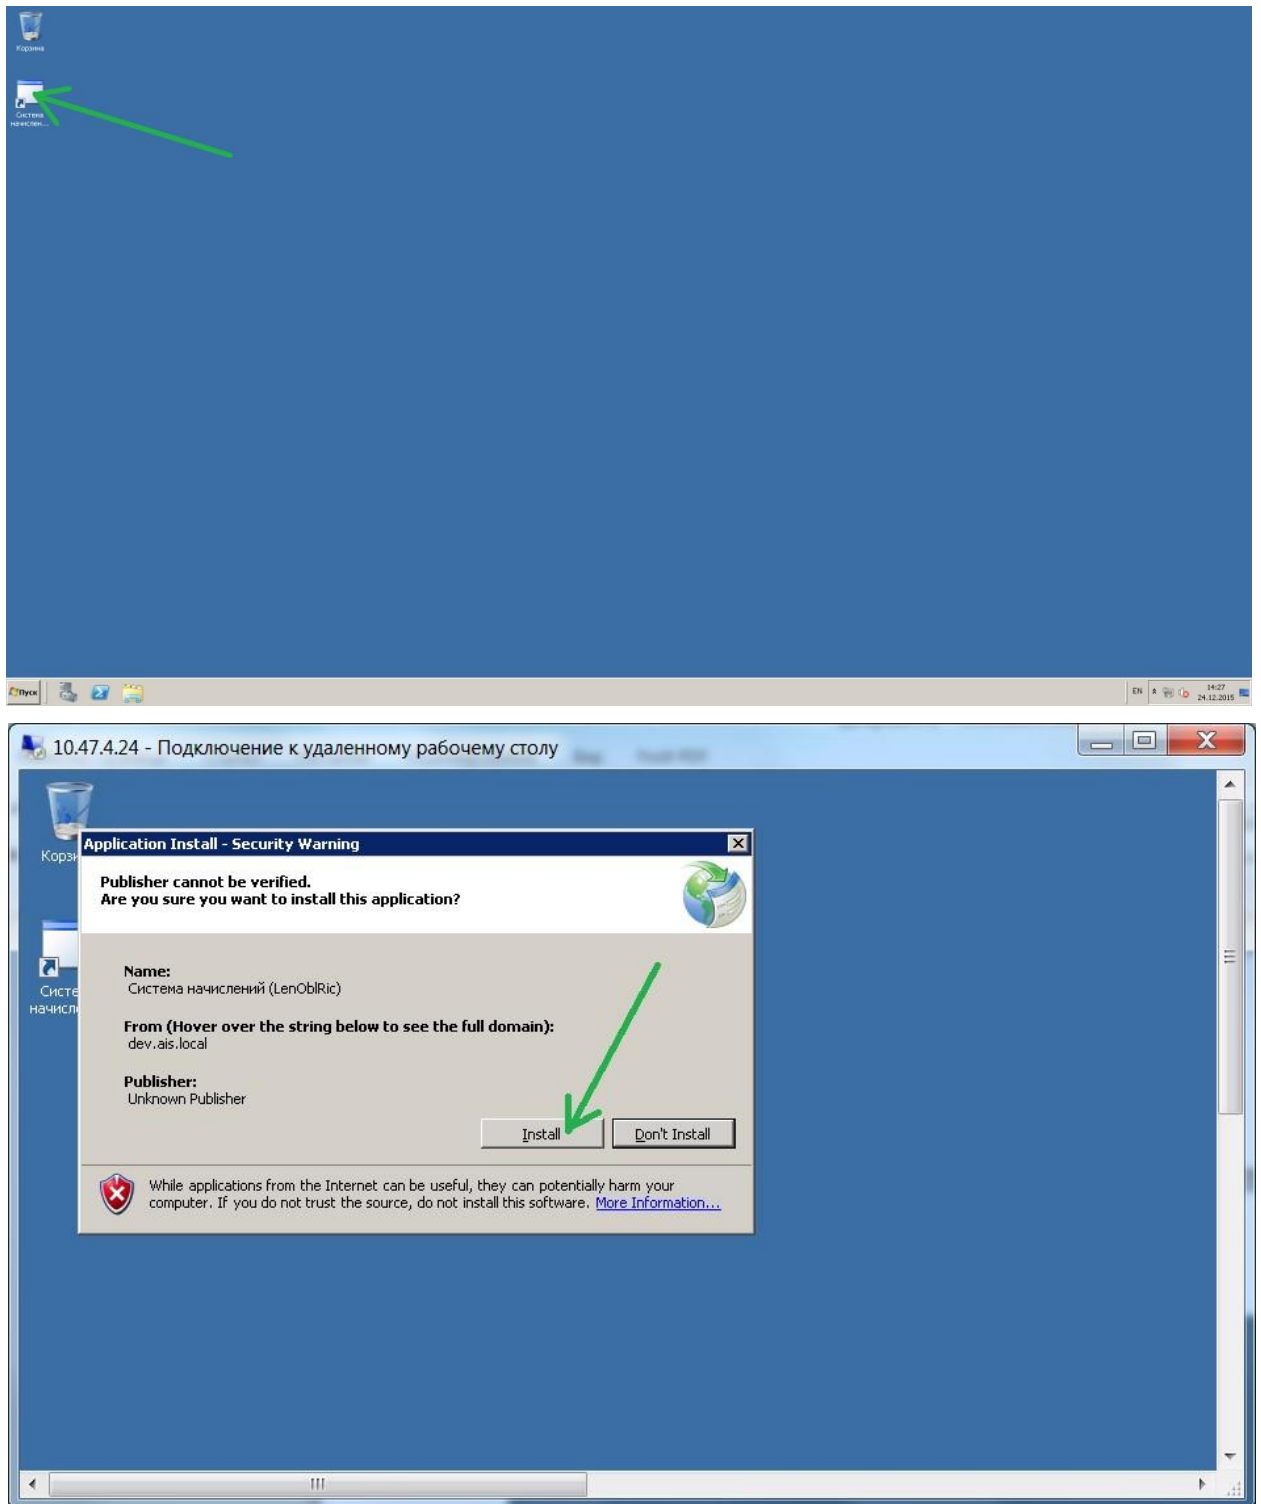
Корзина

Система начислен...

Пуск

EN

14:27
24.12.2015

10.47.4.24 - Подключение к удаленному рабочему столу

Корзи

Систе
начисл

Application Install - Security Warning

Publisher cannot be verified.
Are you sure you want to install this application?

Name:
Система начислений (LenOblRic)

From (Hover over the string below to see the full domain):
dev.ais.local

Publisher:
Unknown Publisher

Install

Don't Install

While applications from the Internet can be useful, they can potentially harm your computer. If you do not trust the source, do not install this software. More Information...